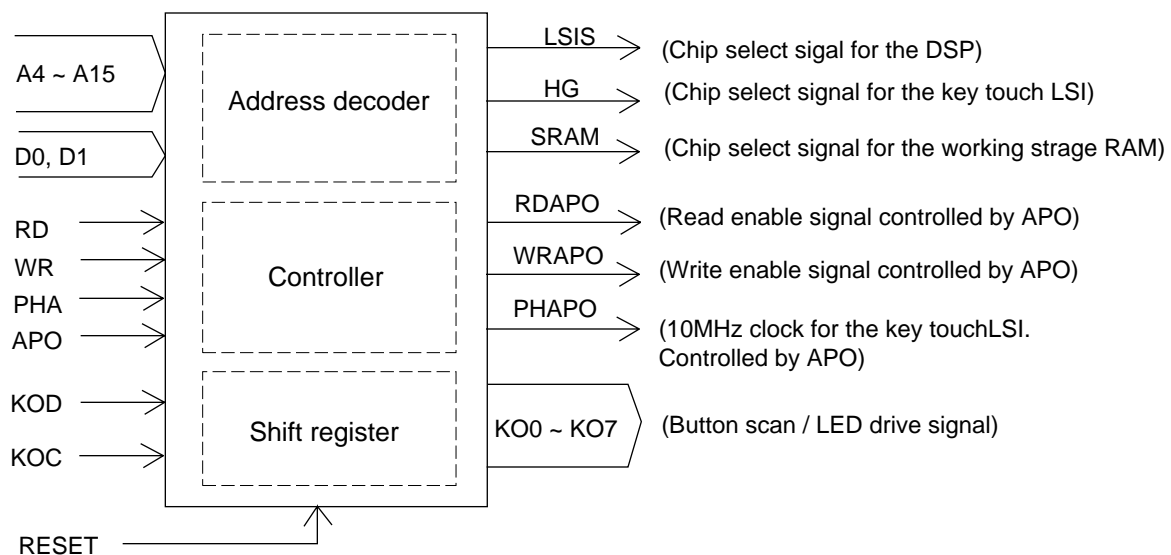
A4 ~ A15

D0, D1

RD

WR

PHA

APO

KOD

KOC

RESET

Address decoder

Controller

Shift register

LSIS

(Chip select sigal for the DSP)

HG

(Chip select signal for the key touch LSI)

SRAM

(Chip select signal for the working strage RAM)

RDAPO

(Read enable signal controlled by APO)

WRAPO

(Write enable signal controlled by APO)

PHAPO

(10MHz clock for the key touchLSI. Controlled by APO)

KO0 ~ KO7

(Button scan / LED drive signal)